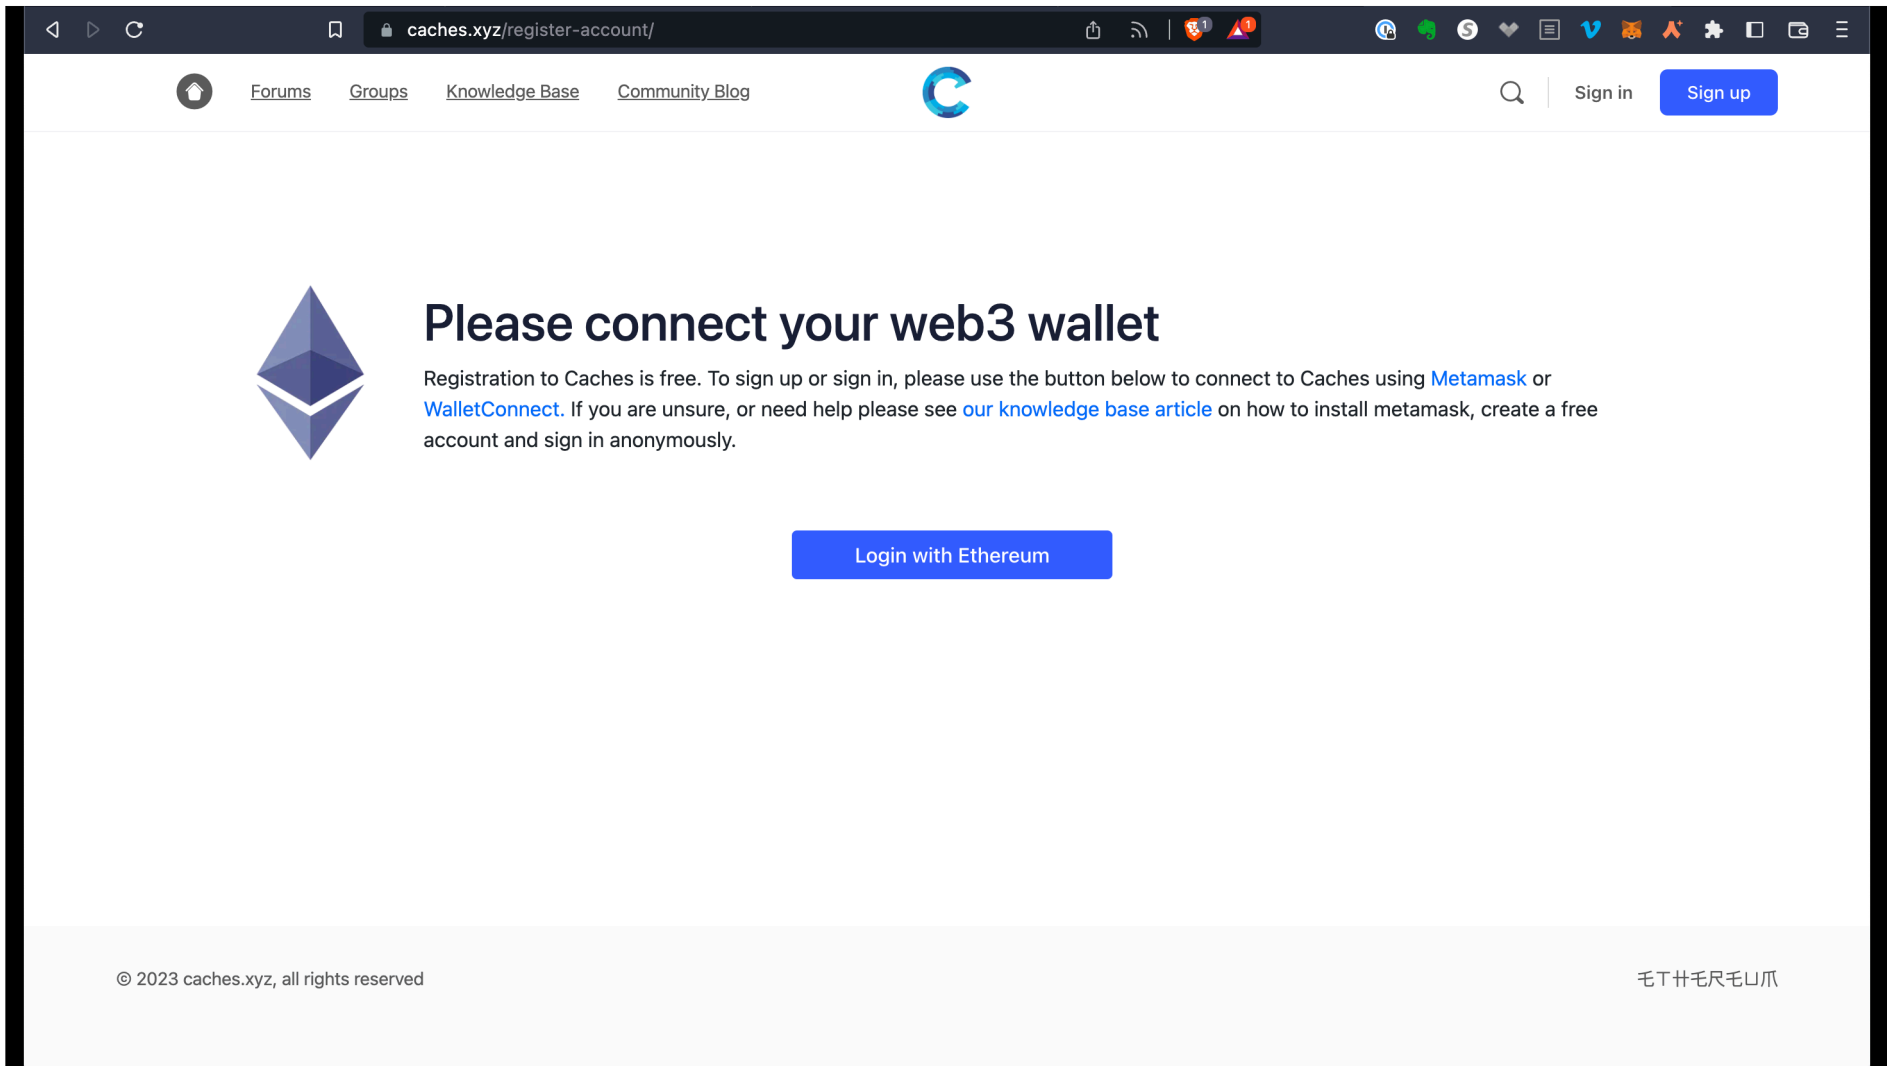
caches.xyz/register-account/

Forums Groups Knowledge Base Community Blog

Sign in Sign up

Please connect your web3 wallet

Registration to Caches is free. To sign up or sign in, please use the button below to connect to Caches using Metamask or WalletConnect. If you are unsure, or need help please see our knowledge base article on how to install metamask, create a free account and sign in anonymously.

Login with Ethereum

© 2023 caches.xyz, all rights reserved

ETHEREUM